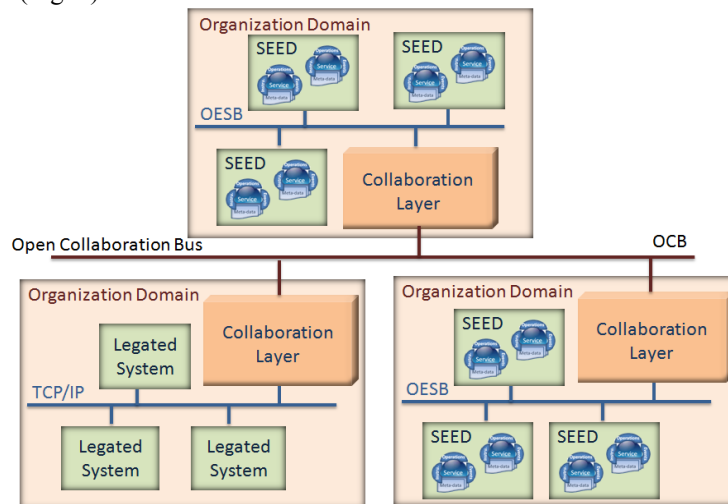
(Fig.2)

Organization Domain

SEED

SEED

OESB

SEED

Collaboration Layer

Open Collaboration Bus

OCB

Organization Domain

Legated System

Collaboration Layer

TCP/IP

Legated System

Legated System

Organization Domain

SEED

Collaboration Layer

OESB

SEED

SEED